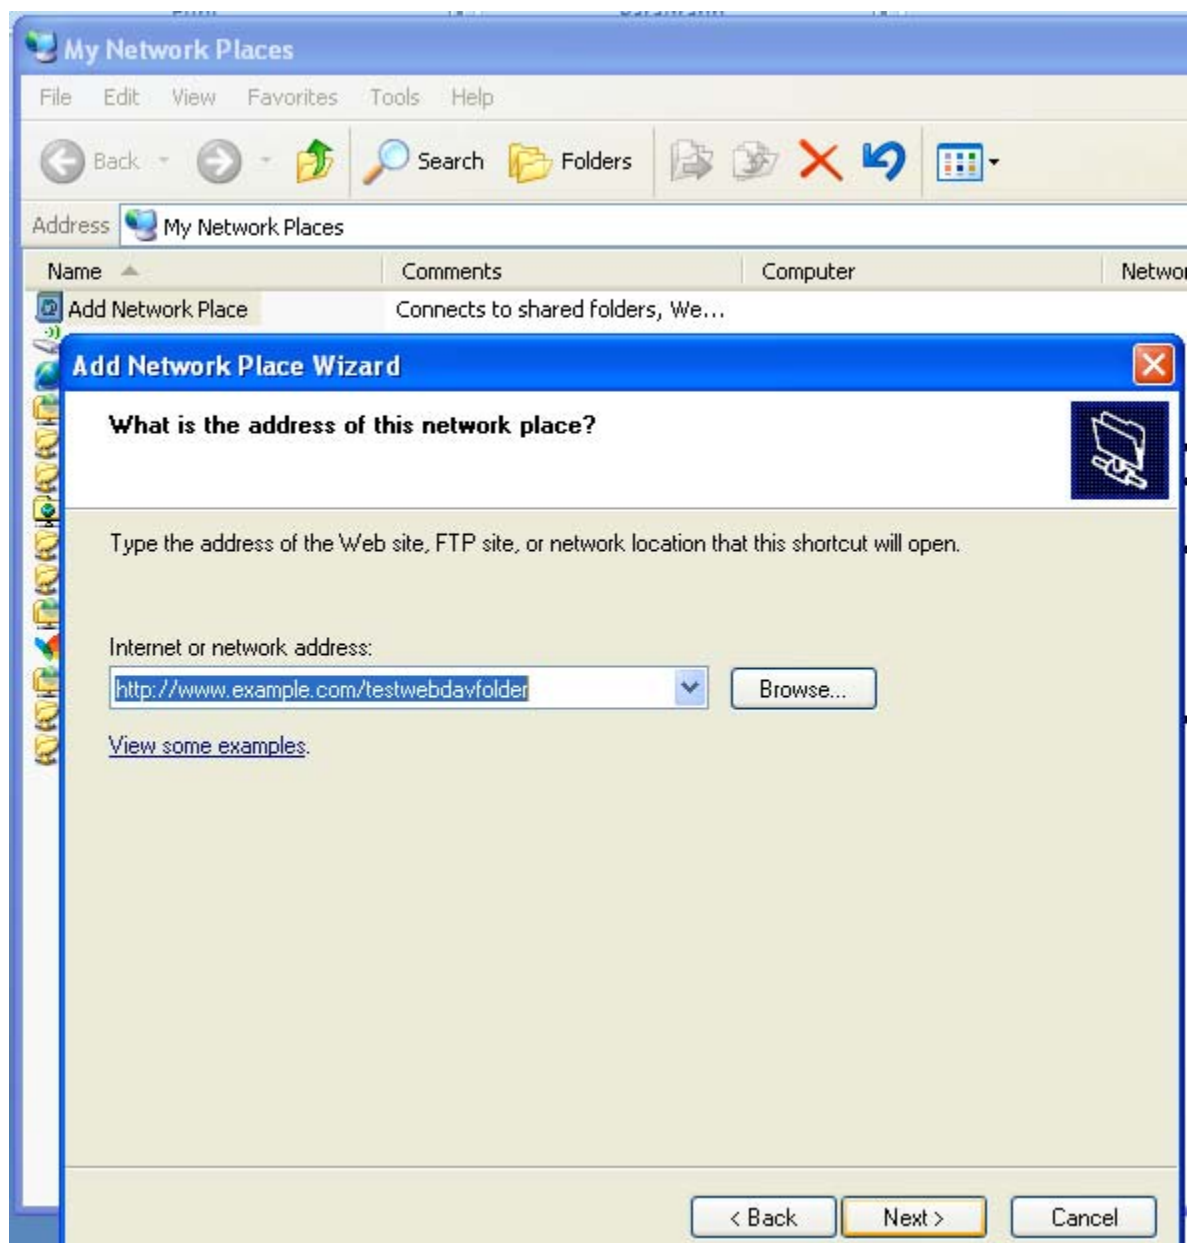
My Network Places

File Edit View Favorites Tools Help

Back Search Folders

Address My Network Places

| Name | Comments | Computer | Netwo |
|---|---|---|---|
| Add Network Place | Connects to shared folders, We... | | |

Add Network Place Wizard

What is the address of this network place?

Type the address of the Web site, FTP site, or network location that this shortcut will open.

Internet or network address:

http://www.example.com/testwebdavfolder

Browse...

View some examples.

< Back Next > Cancel